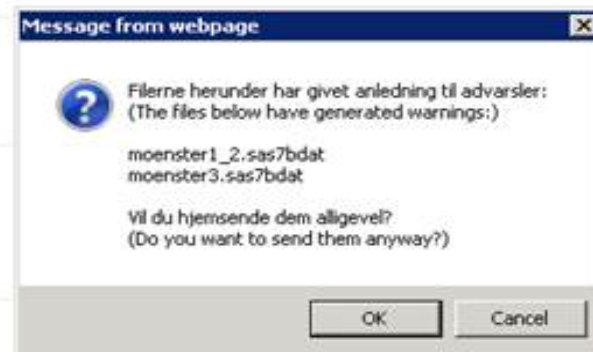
Message from webpage

Filerne herunder har givet anledning til advarsler:
(The files below have generated warnings:)

moenster1_2.sas7bdat
moenster3.sas7bdat

Vil du hjemsende dem alligevel?
(Do you want to send them anyway?)

OK

Cancel